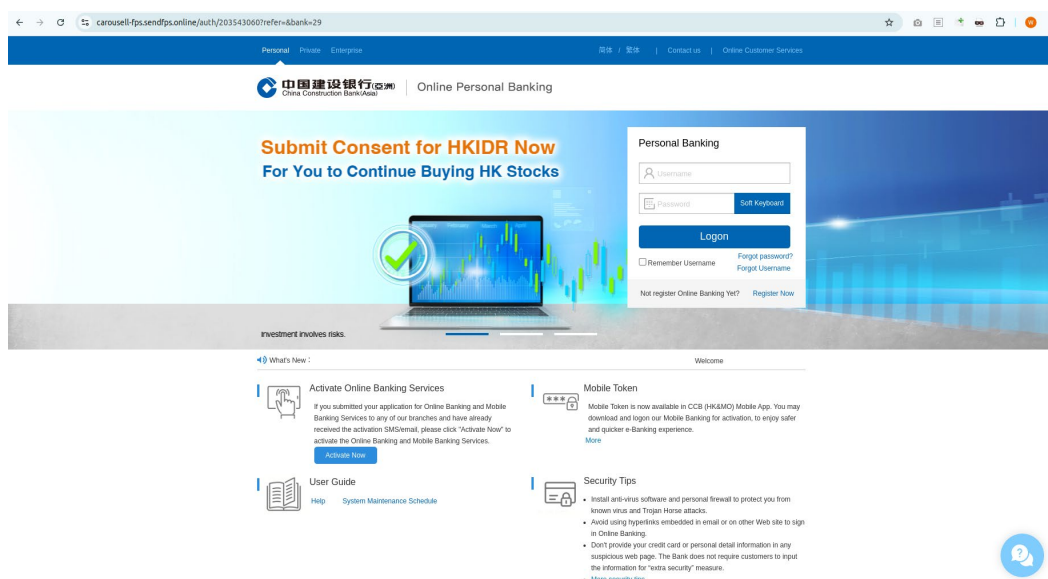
carousell-fps.sendfps.online/auth/203543060?refer=&bank=29

Personal Private Enterprise

简体 / 繁体 | Contact us | Online Customer Services

中国建设银行(亞洲) China Construction Bank(Asia) | Online Personal Banking

Submit Consent for HKIDR Now
For You to Continue Buying HK Stocks

Investment involves risks.

Personal Banking

Username

Password

Soft Keyboard

Logon

Remember Username

Forgot password?
Forgot Username

Not register Online Banking Yet? Register Now

What's New :

Welcome

Activate Online Banking Services

If you submitted your application for Online Banking and Mobile Banking Services to any of our branches and have already received the activation SMS/email, please click "Activate Now" to activate the Online Banking and Mobile Banking Services.

Activate Now

Mobile Token

Mobile Token is now available in CCB (HK&MO) Mobile App. You may download and logon our Mobile Banking for activation, to enjoy safer and quicker e-Banking experience.

More

User Guide

Help System Maintenance Schedule

Security Tips

• Install anti-virus software and personal firewall to protect you from known virus and Trojan Horse attacks.
• Avoid using hyperlinks embedded in email or on other Web site to sign in Online Banking.
• Don't provide your credit card or personal detail information in any suspicious web page. The Bank does not require customers to input the information for "extra security" measure.
• More security tips